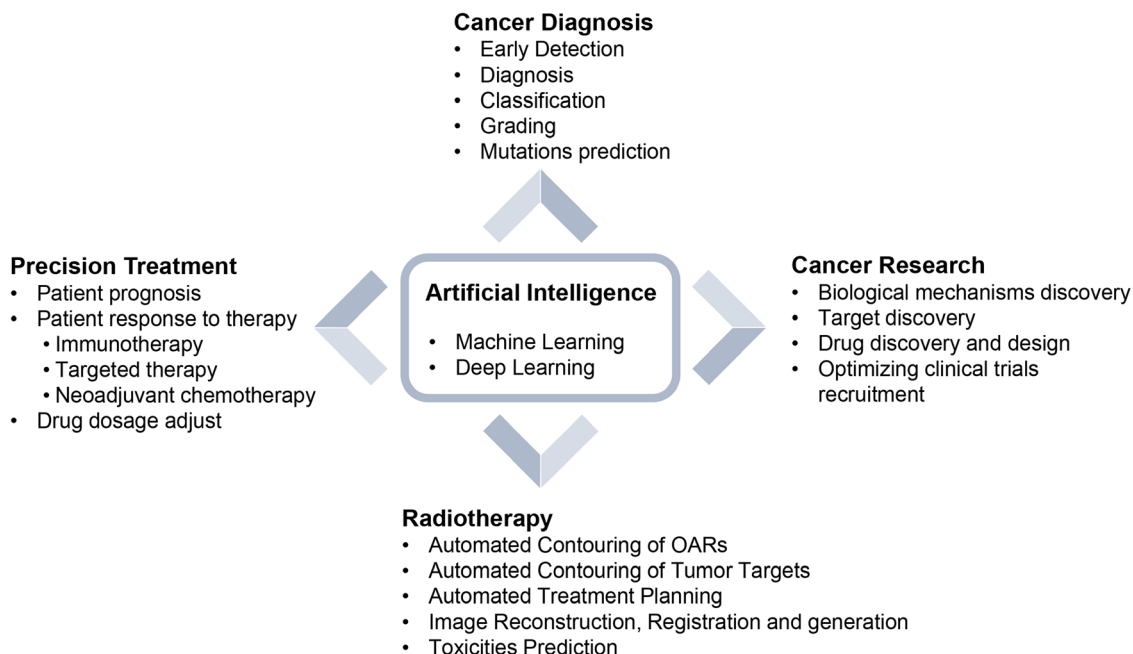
**Cancer Diagnosis**
- Early Detection
- Diagnosis
- Classification
- Grading
- Mutations prediction

**Precision Treatment**
- Patient prognosis
- Patient response to therapy
  - Immunotherapy
  - Targeted therapy
  - Neoadjuvant chemotherapy
- Drug dosage adjust

**Artificial Intelligence**
- Machine Learning
- Deep Learning

**Cancer Research**
- Biological mechanisms discovery
- Target discovery
- Drug discovery and design
- Optimizing clinical trials recruitment

**Radiotherapy**
- Automated Contouring of OARs
- Automated Contouring of Tumor Targets
- Automated Treatment Planning
- Image Reconstruction, Registration and generation
- Toxicities Prediction